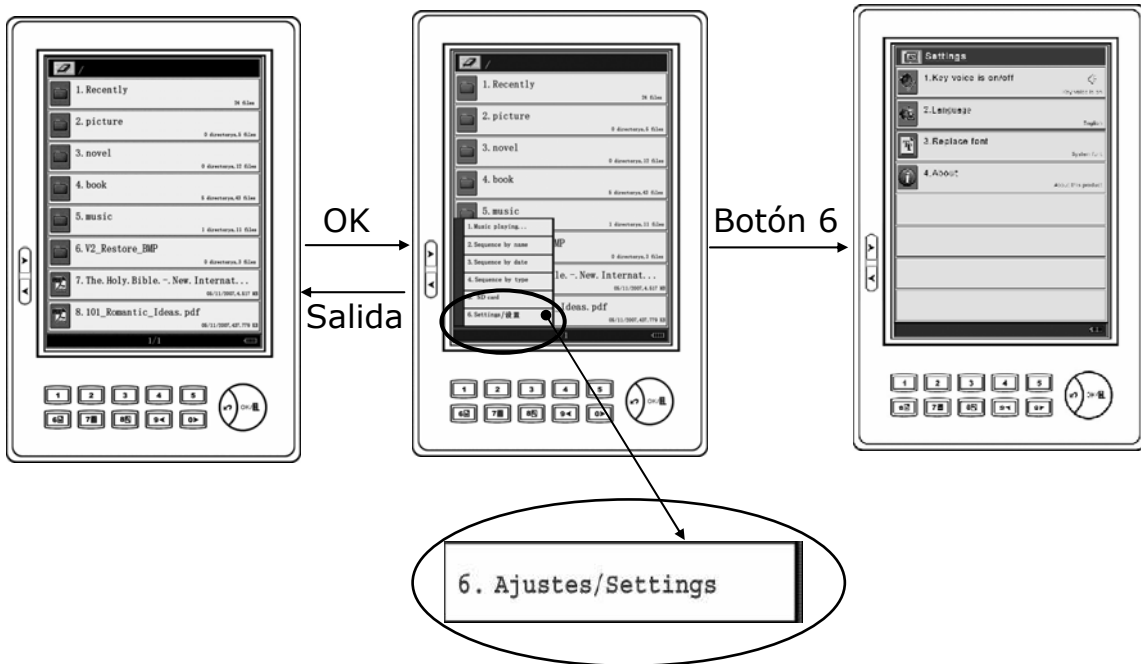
/
1. Recently
24 files
2. picture
0 directorys,5 files
3. novel
0 directorys,12 files
4. book
5 directorys,42 files
5. music
1 directorys,11 files
6. V2_Restore_BMP
0 directorys,3 files
7. The. Holy. Bible. -. New. Internat...
08/11/2007,4.517 KB
8. 101_Romantic_Ideas. pdf
08/11/2007,427.779 KB
1/1

1 2 3 4 5
6 7 8 9 0
OK

OK
Salida

/
1. Recently
24 files
2. picture
0 directorys,5 files
3. novel
0 directorys,12 files
4. book
5 directorys,42 files
5. music
1 directorys,11 files
1. Music playing...
2. Sequence by name
3. Sequence by date
4. Sequence by type
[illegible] SD card
6. Settings/设置
MP
0 directorys,3 files
le. -. New. Internat...
08/11/2007,4.517 KB
Ideas. pdf
08/11/2007,427.779 KB

1 2 3 4 5
6 7 8 9 0
OK

Botón 6

Settings
1. Key voice is on/off
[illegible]
2. Language
English
3. Replace font
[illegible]
4. About
About the product

1 2 3 4 5
6 7 8 9 0
OK

6. Ajustes/Settings